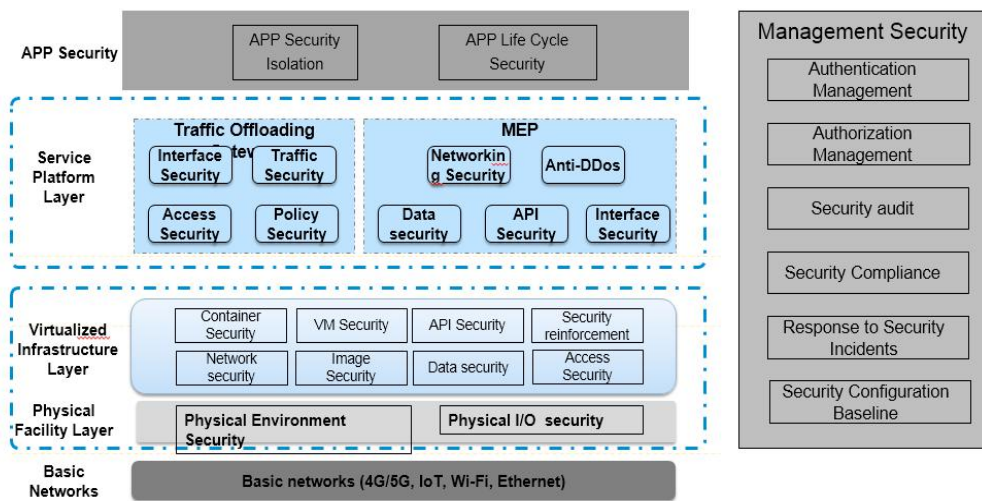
APP Security

APP Security Isolation

APP Life Cycle Security

Service Platform Layer

Traffic Offloading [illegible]

Interface Security

Traffic Security

Access Security

Policy Security

MEP

Networking Security

Anti-DDos

Data security

API Security

Interface Security

Virtualized Infrastructure Layer

Container Security

VM Security

API Security

Security reinforcement

Network security

Image Security

Data security

Access Security

Physical Facility Layer

Physical Environment Security

Physical I/O security

Basic Networks

Basic networks (4G/5G, IoT, Wi-Fi, Ethernet)

Management Security

Authentication Management

Authorization Management

Security audit

Security Compliance

Response to Security Incidents

Security Configuration Baseline